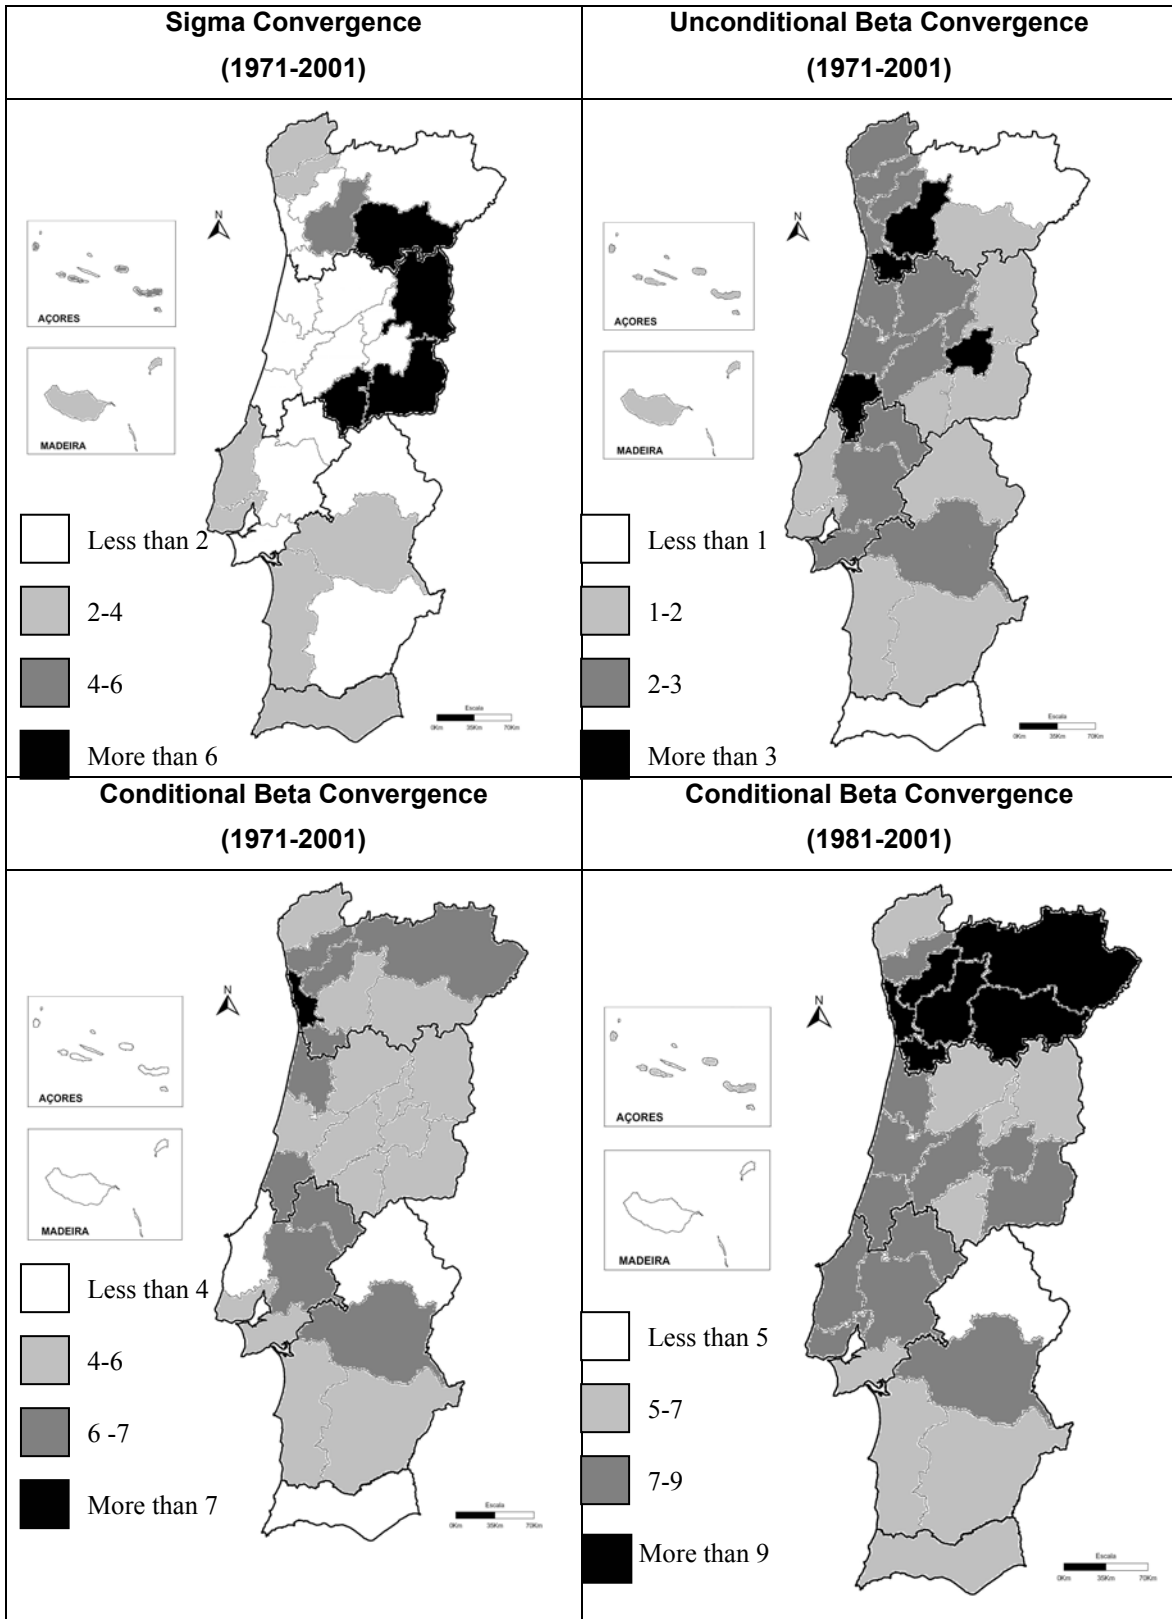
| Sigma Convergence (1971-2001) | Unconditional Beta Convergence (1971-2001) |
|---|---|
| N<br>AÇORES<br>MADEIRA<br>Less than 2<br>2-4<br>4-6<br>More than 6<br>Escala<br>0Km 35Km 70Km | N<br>AÇORES<br>MADEIRA<br>Less than 1<br>1-2<br>2-3<br>More than 3<br>Escala<br>0Km 35Km 70Km |
| **Conditional Beta Convergence (1971-2001)** | **Conditional Beta Convergence (1981-2001)** |
| N<br>AÇORES<br>MADEIRA<br>Less than 4<br>4-6<br>6 -7<br>More than 7<br>Escala<br>0Km 35Km 70Km | N<br>AÇORES<br>MADEIRA<br>Less than 5<br>5-7<br>7-9<br>More than 9<br>Escala<br>0Km 35Km 70Km |